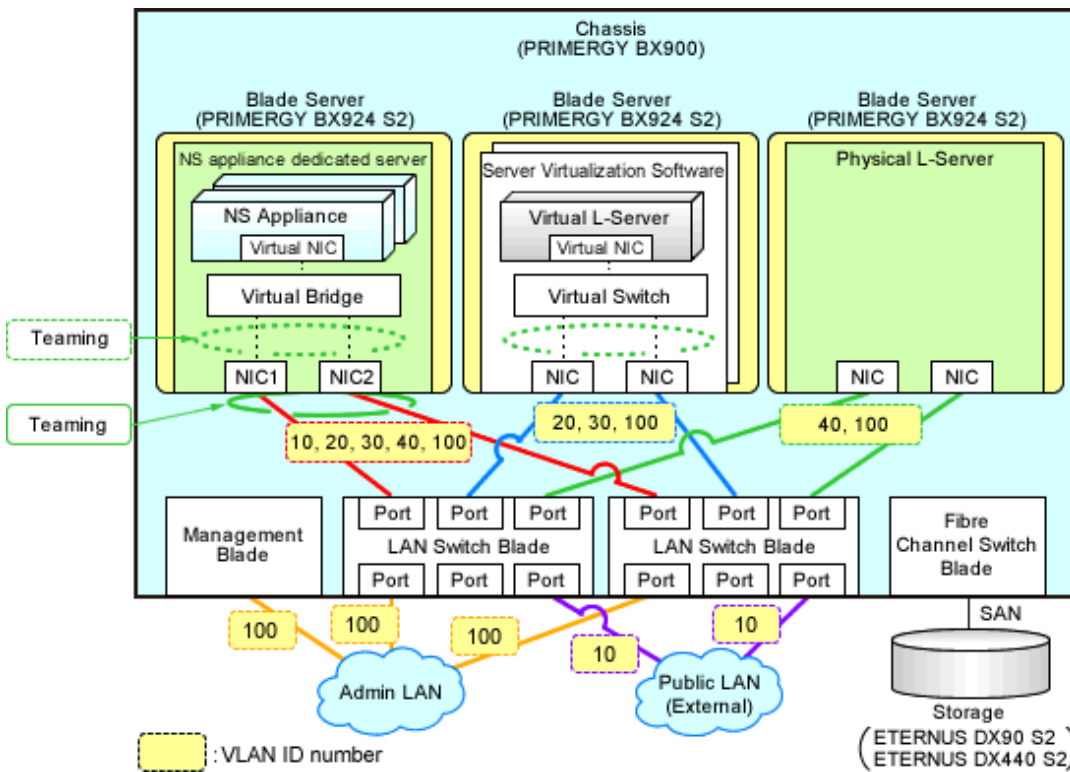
Chassis
(PRIMERGY BX900)

Blade Server
(PRIMERGY BX924 S2)

NS appliance dedicated server

NS Appliance

Virtual NIC

Virtual Bridge

NIC1

NIC2

Blade Server
(PRIMERGY BX924 S2)

Server Virtualization Software

Virtual L-Server

Virtual NIC

Virtual Switch

NIC

NIC

Blade Server
(PRIMERGY BX924 S2)

Physical L-Server

NIC

NIC

Teaming

Teaming

10, 20, 30, 40, 100

20, 30, 100

40, 100

Management Blade

Port

Port

Port

LAN Switch Blade

Port

Port

Port

Port

Port

Port

LAN Switch Blade

Port

Port

Port

Fibre Channel Switch Blade

SAN

100

100

100

10

10

Admin LAN

Public LAN (External)

Storage
(ETERNUS DX90 S2
ETERNUS DX440 S2)

: VLAN ID number